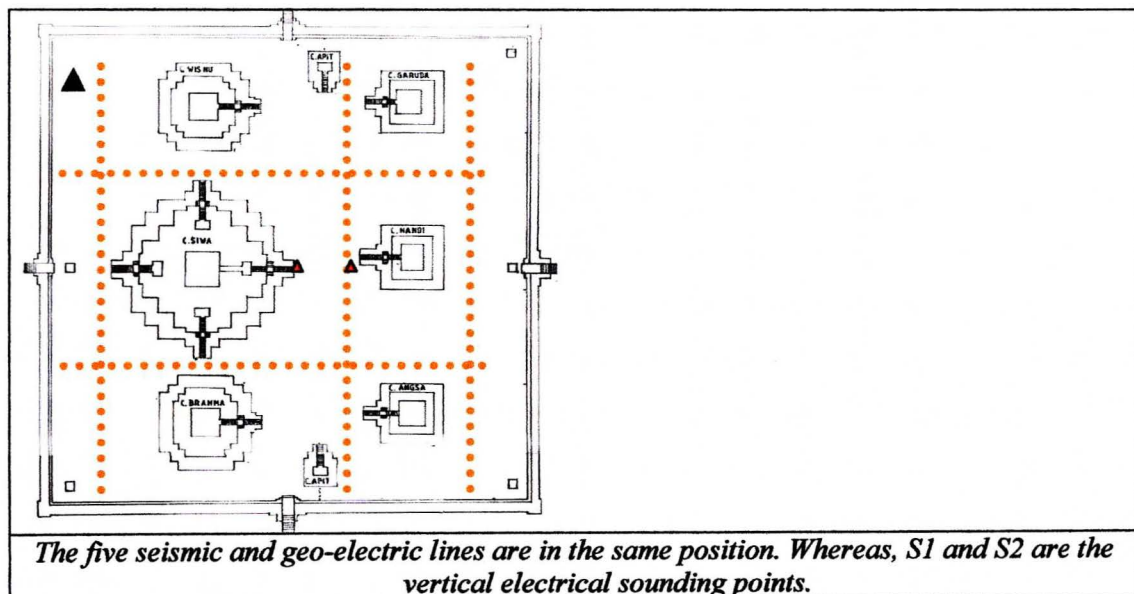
C. WISNU

C.APIT

C. GARUDA

C. SIWA

C. NANDI

C. BRAHMA

C. ANGSA

C.APIT

The five seismic and geo-electric lines are in the same position. Whereas, S1 and S2 are the vertical electrical sounding points.